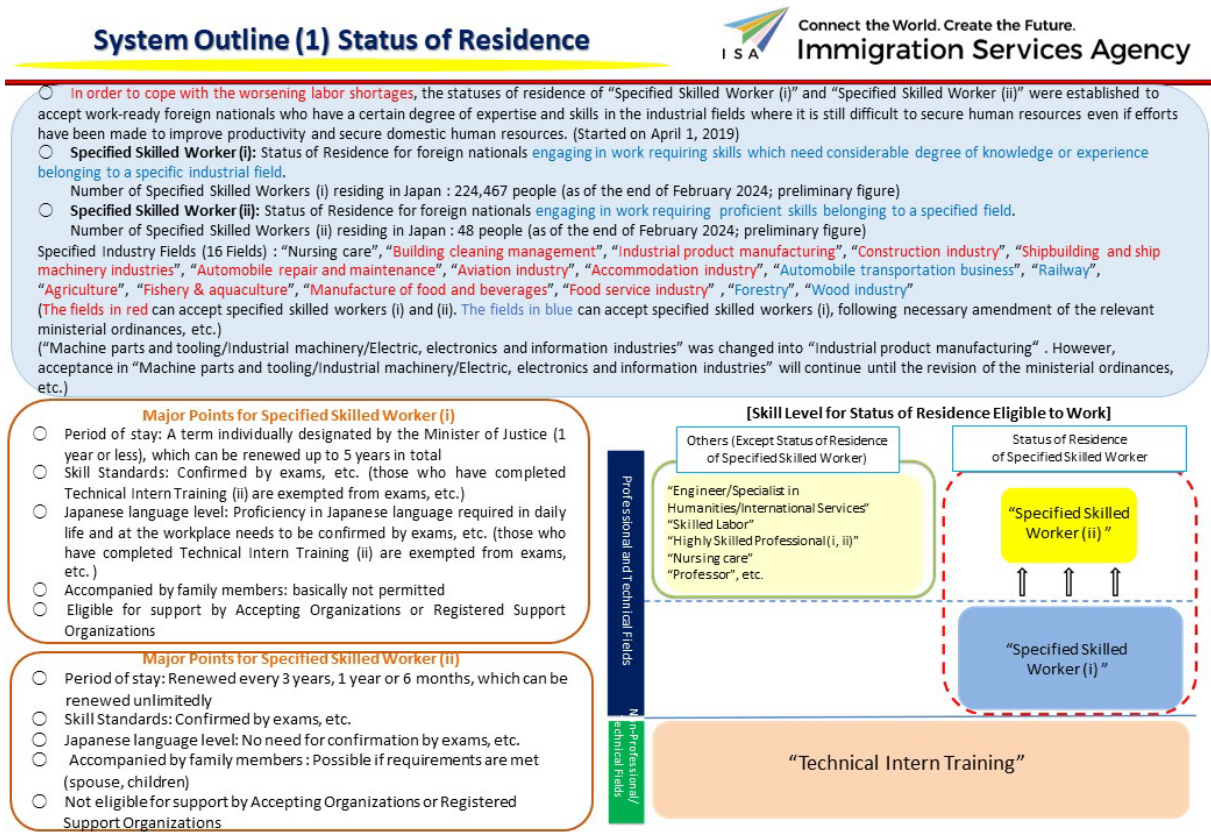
System Outline (1) Status of Residence

ISA Connect the World. Create the Future.
Immigration Services Agency

○ In order to cope with the worsening labor shortages, the statuses of residence of "Specified Skilled Worker (i)" and "Specified Skilled Worker (ii)" were established to accept work-ready foreign nationals who have a certain degree of expertise and skills in the industrial fields where it is still difficult to secure human resources even if efforts have been made to improve productivity and secure domestic human resources. (Started on April 1, 2019)
○ Specified Skilled Worker (i): Status of Residence for foreign nationals engaging in work requiring skills which need considerable degree of knowledge or experience belonging to a specific industrial field.
Number of Specified Skilled Workers (i) residing in Japan : 224,467 people (as of the end of February 2024; preliminary figure)
○ Specified Skilled Worker (ii): Status of Residence for foreign nationals engaging in work requiring proficient skills belonging to a specified field.
Number of Specified Skilled Workers (ii) residing in Japan : 48 people (as of the end of February 2024; preliminary figure)
Specified Industry Fields (16 Fields) : "Nursing care", "Building cleaning management", "Industrial product manufacturing", "Construction industry", "Shipbuilding and ship machinery industries", "Automobile repair and maintenance", "Aviation industry", "Accommodation industry", "Automobile transportation business", "Railway", "Agriculture", "Fishery & aquaculture", "Manufacture of food and beverages", "Food service industry" , "Forestry", "Wood industry"
(The fields in red can accept specified skilled workers (i) and (ii). The fields in blue can accept specified skilled workers (i), following necessary amendment of the relevant ministerial ordinances, etc.)
("Machine parts and tooling/Industrial machinery/Electric, electronics and information industries" was changed into "Industrial product manufacturing" . However, acceptance in "Machine parts and tooling/Industrial machinery/Electric, electronics and information industries" will continue until the revision of the ministerial ordinances, etc.)

Major Points for Specified Skilled Worker (i)
○ Period of stay: A term individually designated by the Minister of Justice (1 year or less), which can be renewed up to 5 years in total
○ Skill Standards: Confirmed by exams, etc. (those who have completed Technical Intern Training (ii) are exempted from exams, etc.)
○ Japanese language level: Proficiency in Japanese language required in daily life and at the workplace needs to be confirmed by exams, etc. (those who have completed Technical Intern Training (ii) are exempted from exams, etc. )
○ Accompanied by family members: basically not permitted
○ Eligible for support by Accepting Organizations or Registered Support Organizations

Major Points for Specified Skilled Worker (ii)
○ Period of stay: Renewed every 3 years, 1 year or 6 months, which can be renewed unlimitedly
○ Skill Standards: Confirmed by exams, etc.
○ Japanese language level: No need for confirmation by exams, etc.
○ Accompanied by family members : Possible if requirements are met (spouse, children)
○ Not eligible for support by Accepting Organizations or Registered Support Organizations

[Skill Level for Status of Residence Eligible to Work]

Others (Except Status of Residence of Specified Skilled Worker)

Status of Residence of Specified Skilled Worker

Professional and Technical Fields

"Engineer/Specialist in Humanities/International Services"
"Skilled Labor"
"Highly Skilled Professional (i, ii)"
"Nursing care"
"Professor", etc.

"Specified Skilled Worker (ii)"

"Specified Skilled Worker (i)"

Non-Professional/Technical Fields

"Technical Intern Training"